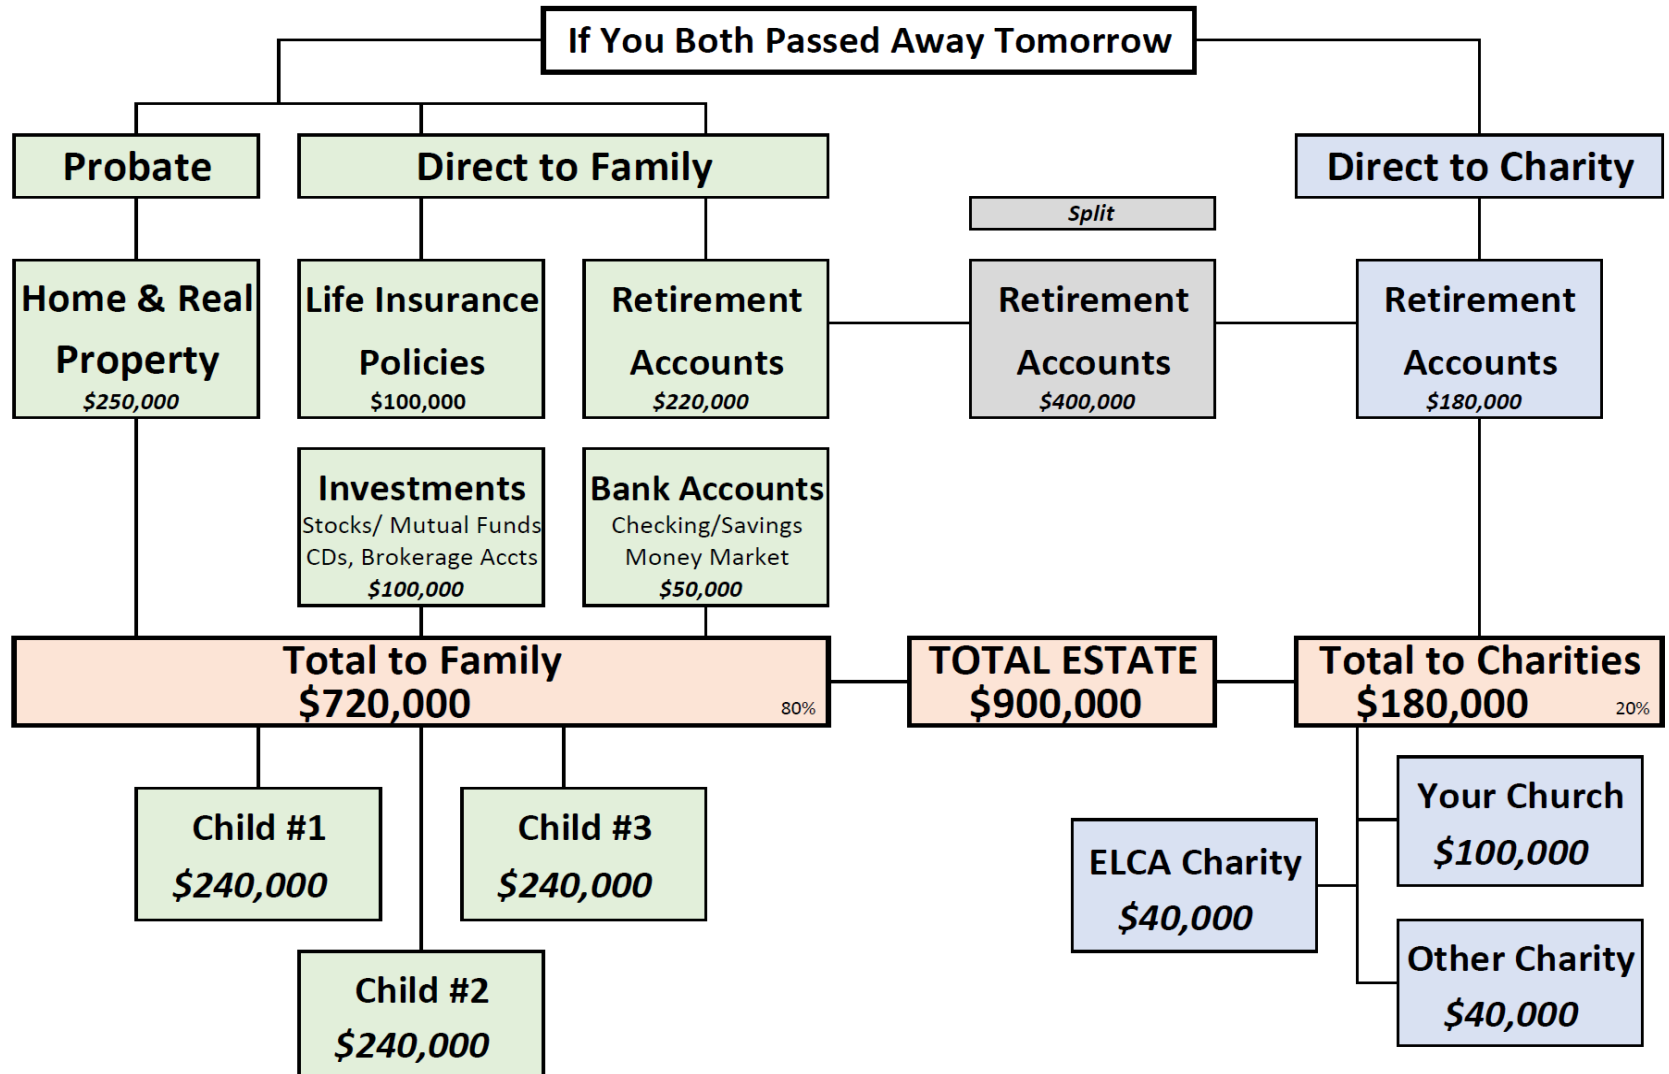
If You Both Passed Away Tomorrow

Probate

Direct to Family

Direct to Charity

Split

Home & Real Property
$250,000

Life Insurance Policies
$100,000

Retirement Accounts
$220,000

Retirement Accounts
$400,000

Retirement Accounts
$180,000

Investments
Stocks/ Mutual Funds
CDs, Brokerage Accts
$100,000

Bank Accounts
Checking/Savings
Money Market
$50,000

Total to Family
$720,000
80%

TOTAL ESTATE
$900,000

Total to Charities
$180,000
20%

Child #1
$240,000

Child #3
$240,000

Child #2
$240,000

Your Church
$100,000

ELCA Charity
$40,000

Other Charity
$40,000